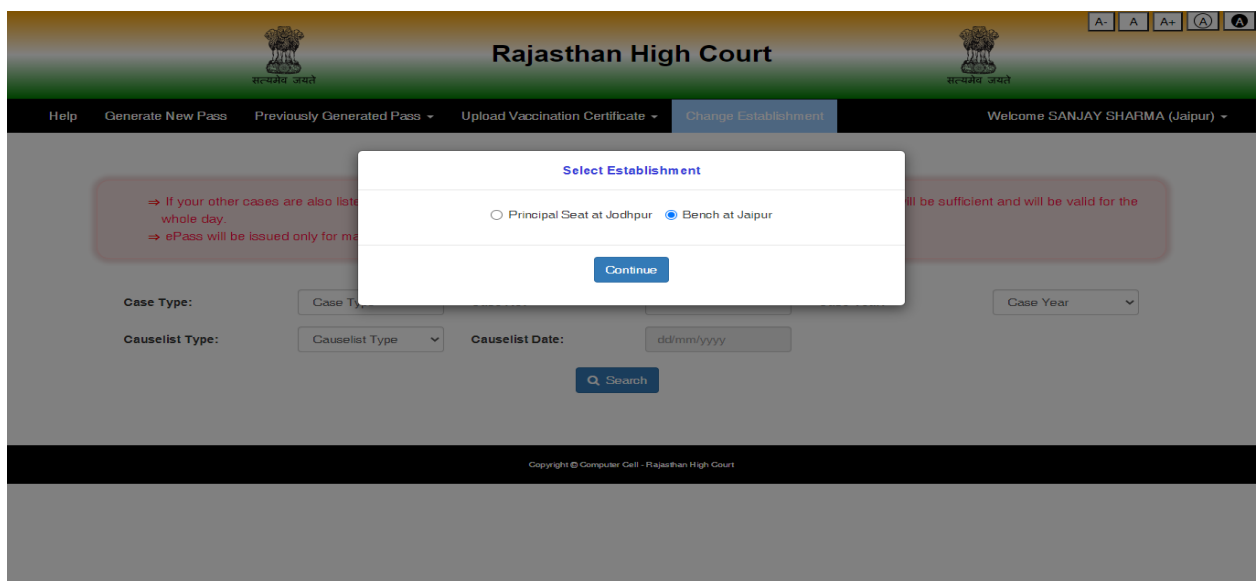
A- A A+ A A

सत्यमेव जयते

Rajasthan High Court

सत्यमेव जयते

Help Generate New Pass Previously Generated Pass Upload Vaccination Certificate Change Establishment Welcome SANJAY SHARMA (Jaipur)

⇒ If your other cases are also liste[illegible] ill be sufficient and will be valid for the whole day.
⇒ ePass will be issued only for ma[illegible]

Select Establishment

Principal Seat at Jodhpur Bench at Jaipur

Continue

Case Type: Case Ty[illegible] Case Year

Causelist Type: Causelist Type Causelist Date: dd/mm/yyyy

Search

Copyright © Computer Cell - Rajasthan High Court